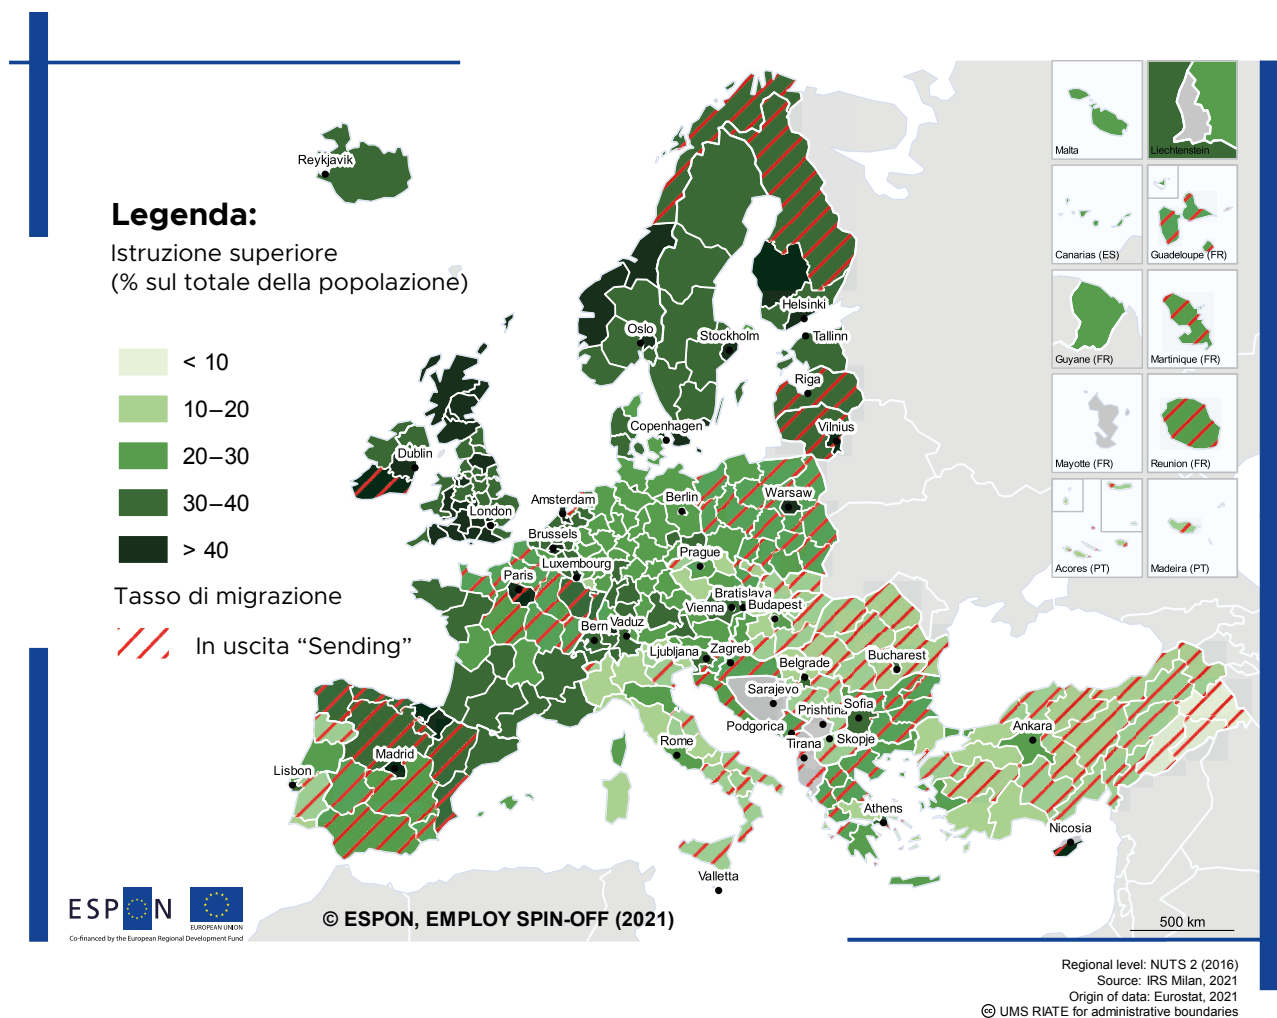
Legenda:
Istruzione superiore
(% sul totale della popolazione)

< 10
10–20
20–30
30–40
> 40

Tasso di migrazione

In uscita “Sending”

Reykjavik
Oslo
Stockholm
Helsinki
Tallinn
Riga
Vilnius
Copenhagen
Dublin
London
Amsterdam
Berlin
Warsaw
Brussels
Luxembourg
Prague
Paris
Bratislava
Vienna
Budapest
Bern
Vaduz
Ljubljana
Zagreb
Belgrade
Bucharest
Sarajevo
Pristhina
Sofia
Podgorica
Skopje
Tirana
Rome
Madrid
Lisbon
Athens
Ankara
Nicosia
Valletta

Malta
Liechtenstein
Canarias (ES)
Guadeloupe (FR)
Guyane (FR)
Martinique (FR)
Mayotte (FR)
Reunion (FR)
Acores (PT)
Madeira (PT)

ESPON
EUROPEAN UNION
Co-financed by the European Regional Development Fund

© ESPON, EMPLOY SPIN-OFF (2021)

500 km

Regional level: NUTS 2 (2016)
Source: IRS Milan, 2021
Origin of data: Eurostat, 2021
© UMS RIATE for administrative boundaries